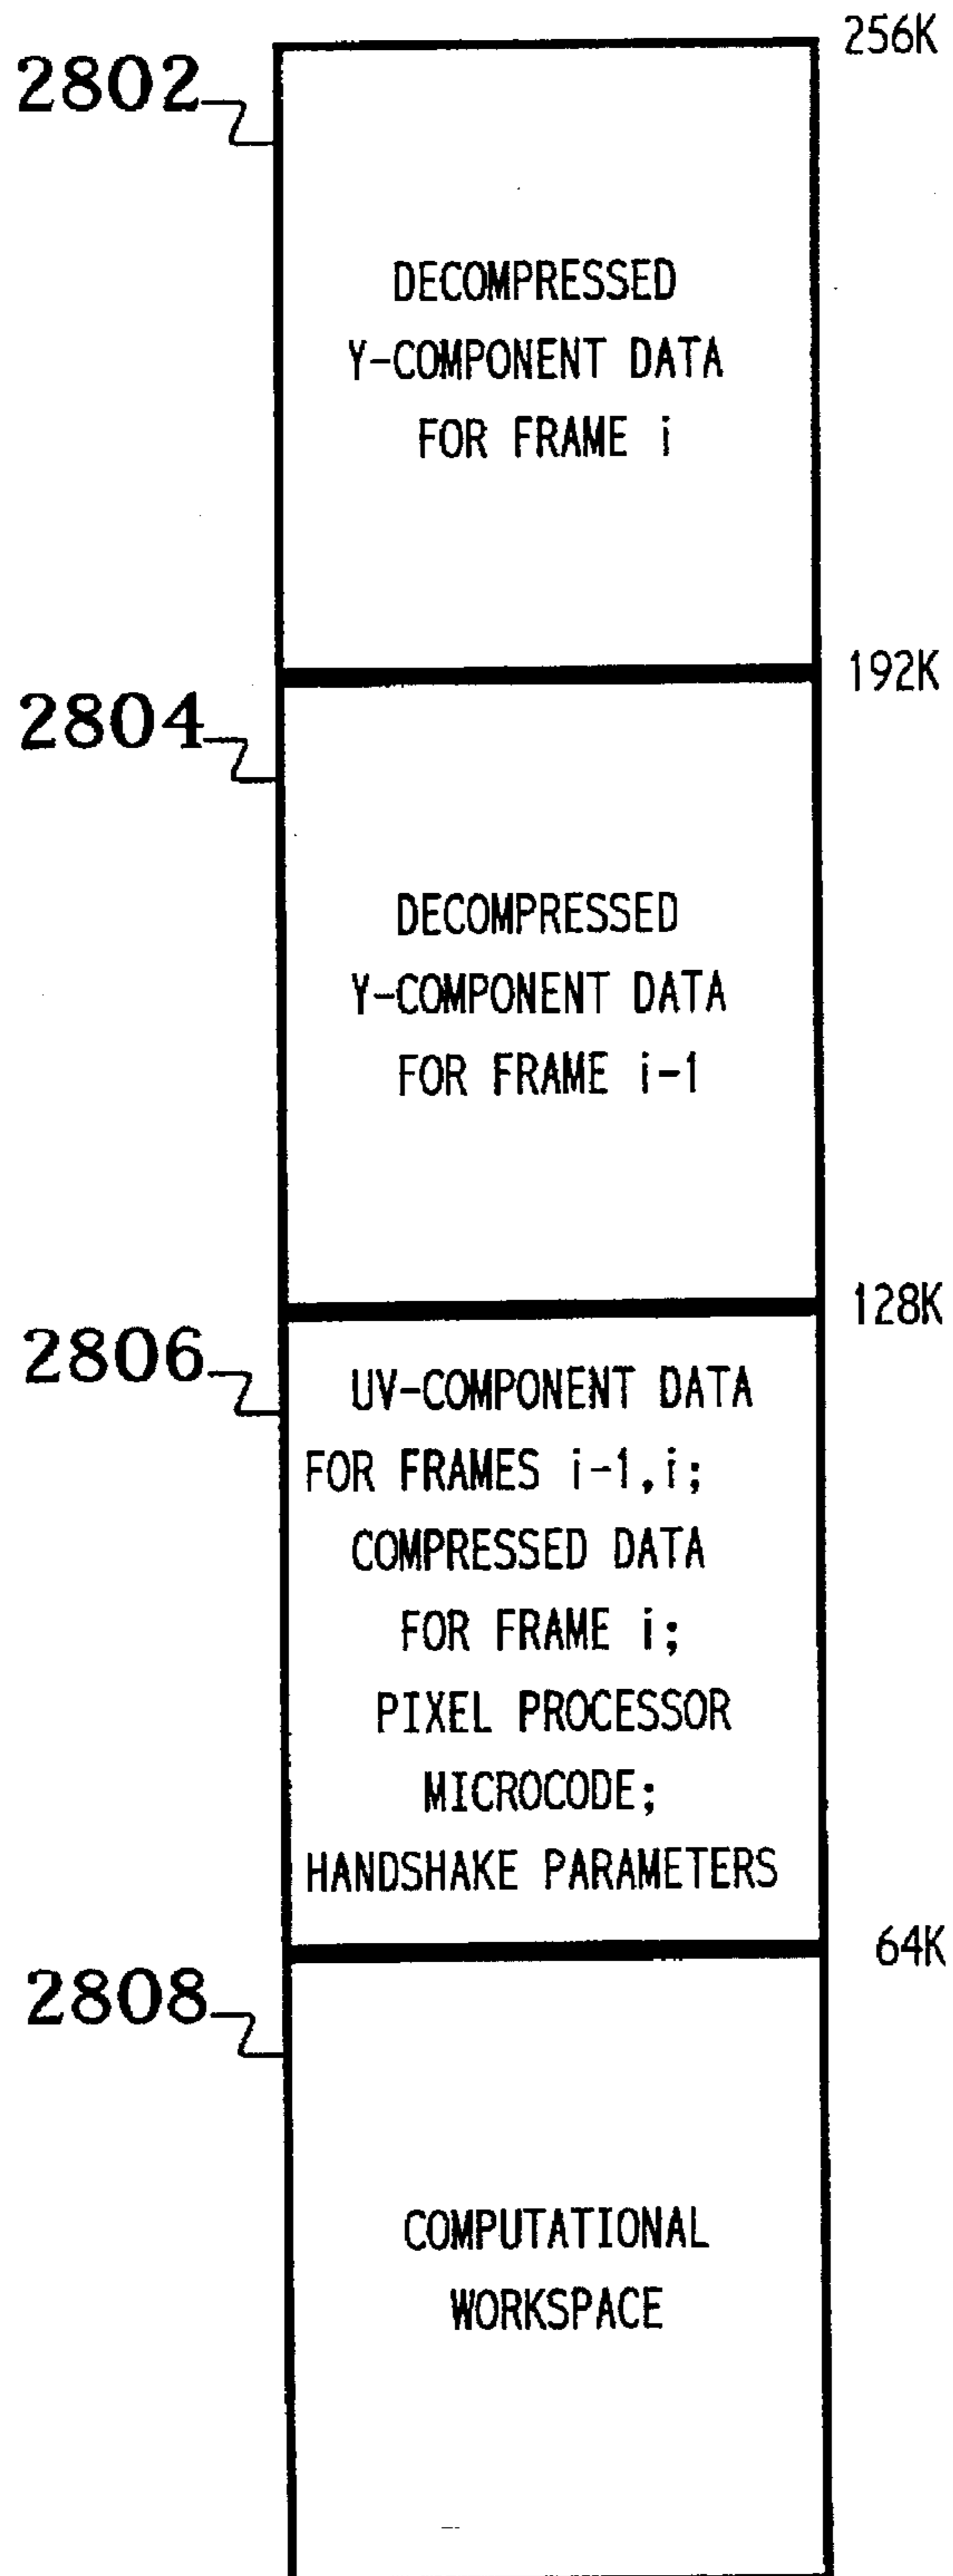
256K

2802

DECOMPRESSED Y-COMPONENT DATA FOR FRAME i

192K

2804

DECOMPRESSED Y-COMPONENT DATA FOR FRAME i-1

128K

2806

UV-COMPONENT DATA FOR FRAMES i-1,i; COMPRESSED DATA FOR FRAME i; PIXEL PROCESSOR MICROCODE; HANDSHAKE PARAMETERS

64K

2808

COMPUTATIONAL WORKSPACE